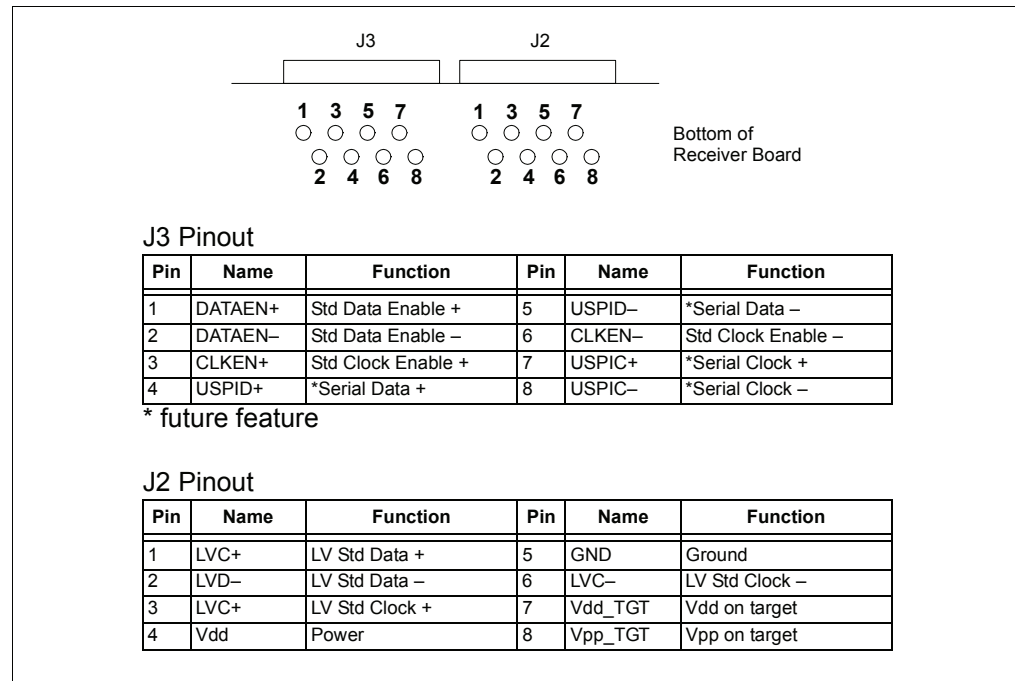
J3 J2

1 3 5 7
2 4 6 8

1 3 5 7
2 4 6 8

Bottom of Receiver Board

J3 Pinout

| Pin | Name | Function | Pin | Name | Function |
|---|---|---|---|---|---|
| 1 | DATAEN+ | Std Data Enable + | 5 | USPID– | *Serial Data – |
| 2 | DATAEN– | Std Data Enable – | 6 | CLKEN– | Std Clock Enable – |
| 3 | CLKEN+ | Std Clock Enable + | 7 | USPIC+ | *Serial Clock + |
| 4 | USPID+ | *Serial Data + | 8 | USPIC– | *Serial Clock – |

* future feature

J2 Pinout

| Pin | Name | Function | Pin | Name | Function |
|---|---|---|---|---|---|
| 1 | LVC+ | LV Std Data + | 5 | GND | Ground |
| 2 | LVD– | LV Std Data – | 6 | LVC– | LV Std Clock – |
| 3 | LVC+ | LV Std Clock + | 7 | Vdd_TGT | Vdd on target |
| 4 | Vdd | Power | 8 | Vpp_TGT | Vpp on target |